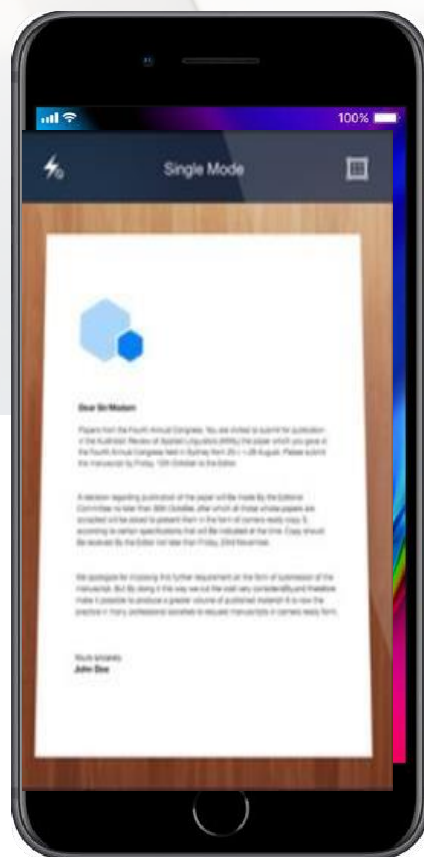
100%

Single Mode

Dear Sir/Madam

Papers from the Fourth Annual Congress. You are invited to submit for publication in the Australian Review of Applied Linguistics (ARAL) the paper which you gave at the Fourth Annual Congress held in Sydney from 25-28 August. Please submit the manuscript by Friday, 10th October to the Editor.

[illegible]

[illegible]

Yours sincerely,
John Doe